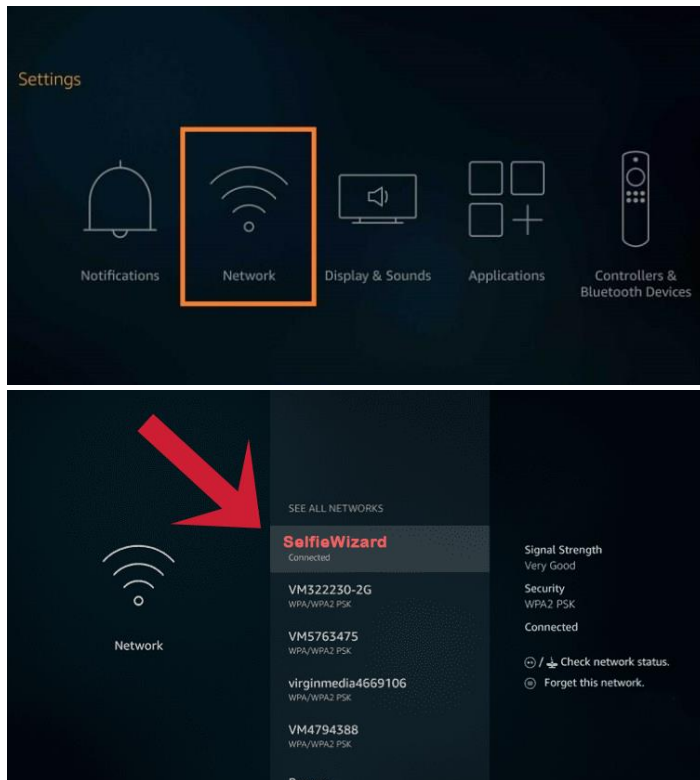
Settings

Notifications

Network

Display & Sounds

Applications

Controllers & Bluetooth Devices

Network

SEE ALL NETWORKS

SelfieWizard
Connected

VM322230-2G
WPA/WPA2 PSK

VM5763475
WPA/WPA2 PSK

virginmedia4669106
WPA/WPA2 PSK

VM4794388
WPA/WPA2 PSK

Signal Strength
Very Good

Security
WPA2 PSK

Connected

Check network status.

Forget this network.